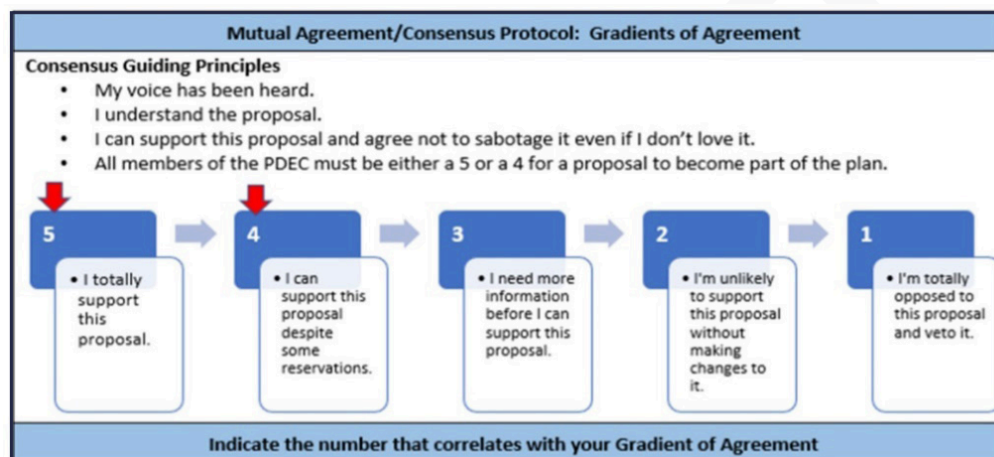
Mutual Agreement/Consensus Protocol: Gradients of Agreement

Consensus Guiding Principles
- My voice has been heard.
- I understand the proposal.
- I can support this proposal and agree not to sabotage it even if I don't love it.
- All members of the PDEC must be either a 5 or a 4 for a proposal to become part of the plan.

5
- I totally support this proposal.

4
- I can support this proposal despite some reservations.

3
- I need more information before I can support this proposal.

2
- I'm unlikely to support this proposal without making changes to it.

1
- I'm totally opposed to this proposal and veto it.

Indicate the number that correlates with your Gradient of Agreement